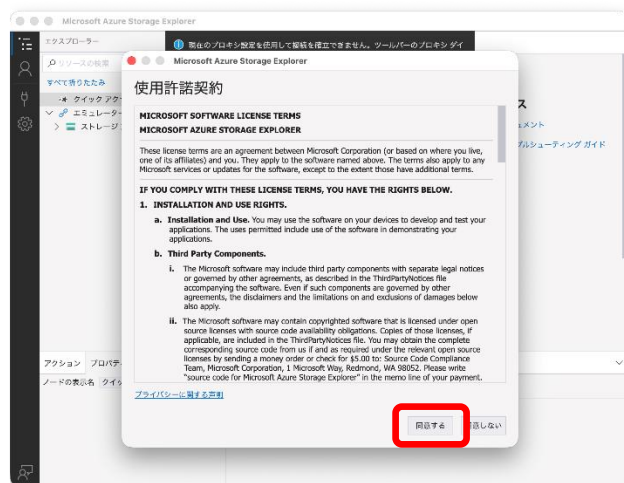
Microsoft Azure Storage Explorer

エクスプローラー

リソースの検索

すべて折りたたみ

クイック アク

エミュレーター

ストレージ

現在のプロキシ設定を使用して接続を確立できません。ツールバーのプロキシ ダイ

ス

ュメント

ブルシューティング ガイド

アクション プロパテ

ノードの表示名 クイッ

Microsoft Azure Storage Explorer

使用許諾契約

MICROSOFT SOFTWARE LICENSE TERMS

MICROSOFT AZURE STORAGE EXPLORER

These license terms are an agreement between Microsoft Corporation (or based on where you live, one of its affiliates) and you. They apply to the software named above. The terms also apply to any Microsoft services or updates for the software, except to the extent those have additional terms.

IF YOU COMPLY WITH THESE LICENSE TERMS, YOU HAVE THE RIGHTS BELOW.

1. INSTALLATION AND USE RIGHTS.

a. Installation and Use. You may use the software on your devices to develop and test your applications. The uses permitted include use of the software in demonstrating your applications.

b. Third Party Components.

i. The Microsoft software may include third party components with separate legal notices or governed by other agreements, as described in the ThirdPartyNotices file accompanying the software. Even if such components are governed by other agreements, the disclaimers and the limitations on and exclusions of damages below also apply.

ii. The Microsoft software may contain copyrighted software that is licensed under open source licenses with source code availability obligations. Copies of those licenses, if applicable, are included in the ThirdPartyNotices file. You may obtain the complete corresponding source code from us if and as required under the relevant open source licenses by sending a money order or check for $5.00 to: Source Code Compliance Team, Microsoft Corporation, 1 Microsoft Way, Redmond, WA 98052. Please write "source code for Microsoft Azure Storage Explorer" in the memo line of your payment.

プライバシーに関する声明

同意する

同意しない